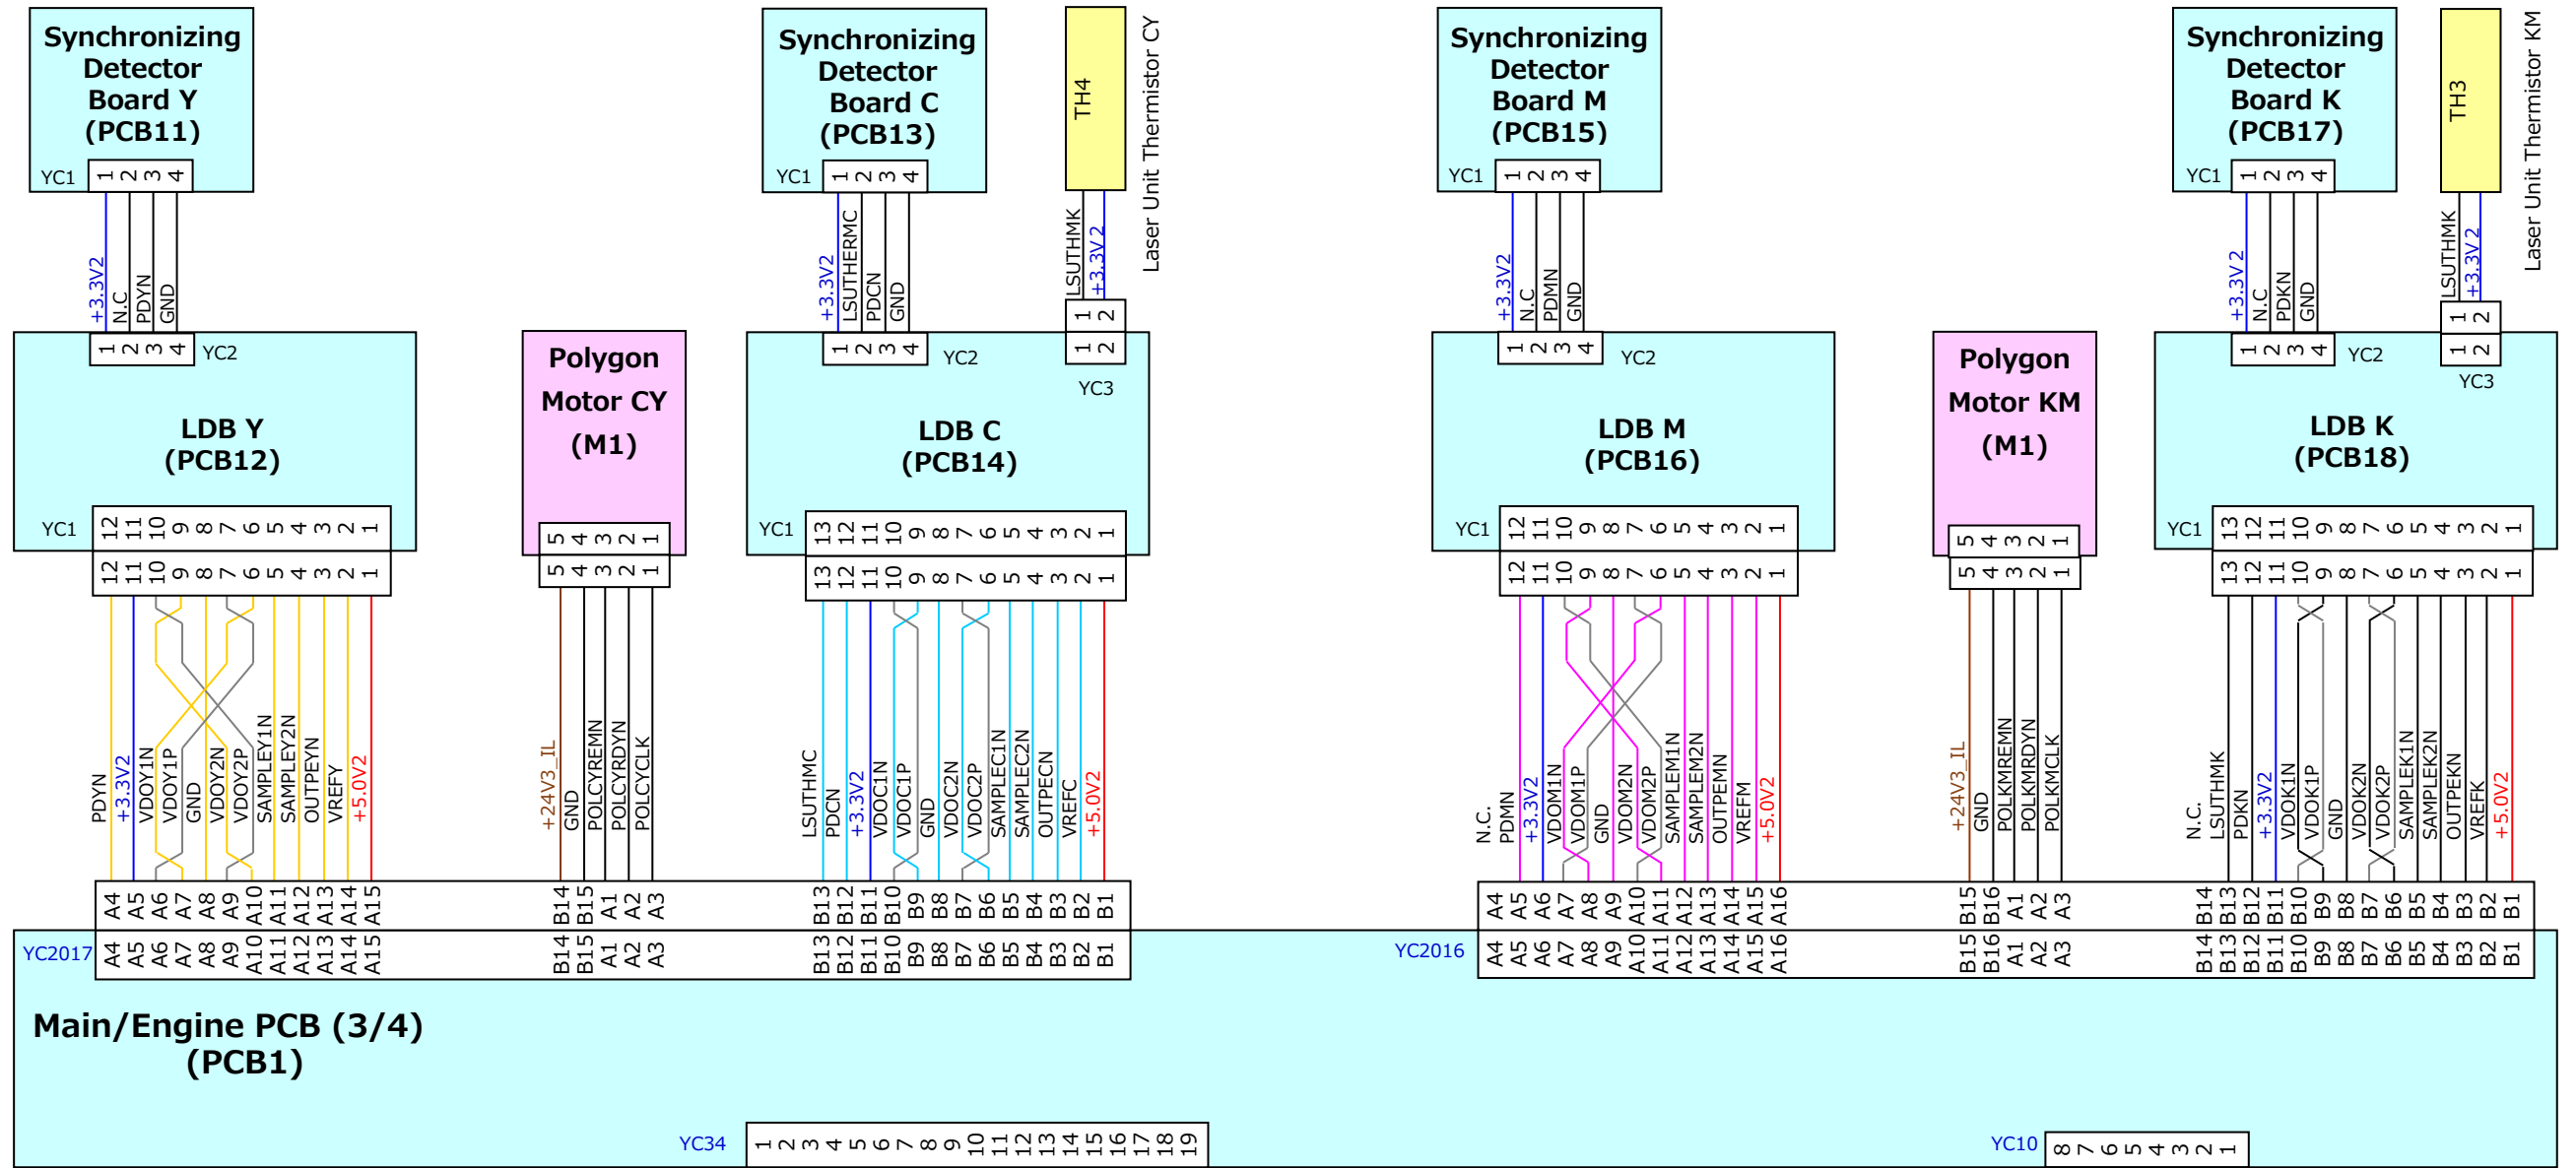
Synchronizing Detector Board Y (PCB11)
YC1 1 2 3 4
+3.3V2 N.C PDYN GND
1 2 3 4 YC2
LDB Y (PCB12)
YC1 12 11 10 9 8 7 6 5 4 3 2 1
12 11 10 9 8 7 6 5 4 3 2 1
PDYN +3.3V2 VDOY1N VDOY1P GND VDOY2N VDOY2P SAMPLEY1N SAMPLEY2N OUTPEYN VREFY +5.0V2
A4 A5 A6 A7 A8 A9 A10 A11 A12 A13 A14 A15

Polygon Motor CY (M1)
5 4 3 2 1
5 4 3 2 1
+24V3_IL GND POLCYREMN POLCYRDYN POLCYCLK
B14 B15 A1 A2 A3

Synchronizing Detector Board C (PCB13)
YC1 1 2 3 4
+3.3V2 LSUTHERMC PDCN GND
TH4
LSUTHMK +3.3V2
Laser Unit Thermistor CY
1 2
1 2 3 4 YC2
1 2
YC3
LDB C (PCB14)
YC1 13 12 11 10 9 8 7 6 5 4 3 2 1
13 12 11 10 9 8 7 6 5 4 3 2 1
LSUTHMC PDCN +3.3V2 VDOC1N VDOC1P GND VDOC2N VDOC2P SAMPLEC1N SAMPLEC2N OUTPECN VREFC +5.0V2
B13 B12 B11 B10 B9 B8 B7 B6 B5 B4 B3 B2 B1

Synchronizing Detector Board M (PCB15)
YC1 1 2 3 4
+3.3V2 N.C PDMN GND
1 2 3 4 YC2
LDB M (PCB16)
YC1 12 11 10 9 8 7 6 5 4 3 2 1
12 11 10 9 8 7 6 5 4 3 2 1
N.C. PDMN +3.3V2 VDOM1N VDOM1P GND VDOM2N VDOM2P SAMPLEM1N SAMPLEM2N OUTPEMN VREFM +5.0V2
A4 A5 A6 A7 A8 A9 A10 A11 A12 A13 A14 A15 A16

Polygon Motor KM (M1)
5 4 3 2 1
5 4 3 2 1
+24V3_IL GND POLKMREMN POLKMRDYN POLKMCLK
B15 B16 A1 A2 A3

Synchronizing Detector Board K (PCB17)
YC1 1 2 3 4
+3.3V2 N.C PDKN GND
TH3
LSUTHMK +3.3V2
Laser Unit Thermistor KM
1 2
1 2 3 4 YC2
1 2
YC3
LDB K (PCB18)
YC1 13 12 11 10 9 8 7 6 5 4 3 2 1
13 12 11 10 9 8 7 6 5 4 3 2 1
N.C. LSUTHMK PDKN +3.3V2 VDOK1N VDOK1P GND VDOK2N VDOK2P SAMPLEK1N SAMPLEK2N OUTPEKN VREFK +5.0V2
B14 B13 B12 B11 B10 B9 B8 B7 B6 B5 B4 B3 B2 B1

YC2017 A4 A5 A6 A7 A8 A9 A10 A11 A12 A13 A14 A15 B14 B15 A1 A2 A3 B13 B12 B11 B10 B9 B8 B7 B6 B5 B4 B3 B2 B1
YC2016 A4 A5 A6 A7 A8 A9 A10 A11 A12 A13 A14 A15 A16 B15 B16 A1 A2 A3 B14 B13 B12 B11 B10 B9 B8 B7 B6 B5 B4 B3 B2 B1

Main/Engine PCB (3/4) (PCB1)

YC34 1 2 3 4 5 6 7 8 9 10 11 12 13 14 15 16 17 18 19
YC10 8 7 6 5 4 3 2 1